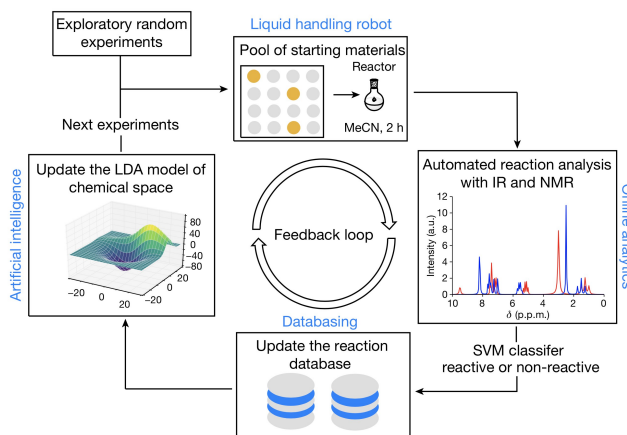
Exploratory random experiments

Liquid handling robot

Pool of starting materials

Reactor

MeCN, 2 h

Next experiments

Update the LDA model of chemical space

Artificial intelligence

80
40
0
−40
−80

−20
0
20

20
0
−20

Feedback loop

Automated reaction analysis with IR and NMR

Online analysis

12
10
8
6
4
2
0

Intensity (a.u.)

10 8 6 4 2 0

$\delta$ (p.p.m.)

Databasing

Update the reaction database

SVM classifer reactive or non-reactive